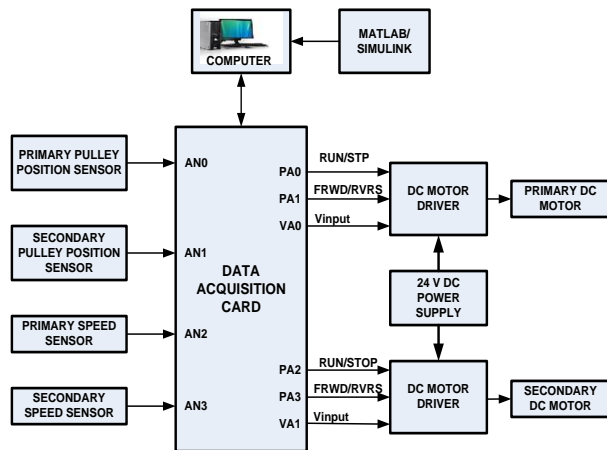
COMPUTER

MATLAB/ SIMULINK

PRIMARY PULLEY POSITION SENSOR

SECONDARY PULLEY POSITION SENSOR

PRIMARY SPEED SENSOR

SECONDARY SPEED SENSOR

AN0

AN1

AN2

AN3

DATA ACQUISITION CARD

PA0

PA1

VA0

PA2

PA3

VA1

RUN/STP

FRWD/RVRS

Vinput

RUN/STOP

FRWD/RVRS

Vinput

DC MOTOR DRIVER

DC MOTOR DRIVER

24 V DC POWER SUPPLY

PRIMARY DC MOTOR

SECONDARY DC MOTOR